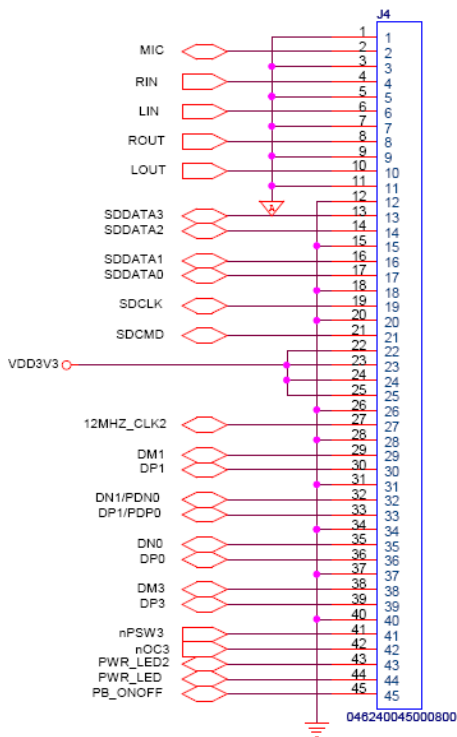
J4

MIC
RIN
LIN
ROUT
LOUT
SDDATA3
SDDATA2
SDDATA1
SDDATA0
SDCLK
SDCMD
VDD3V3
12MHZ_CLK2
DM1
DP1
DN1/PDN0
DP1/PDP0
DN0
DP0
DM3
DP3
nPSW3
nOC3
PWR_LED2
PWR_LED
PB_ONOFF

1 1
2 2
3 3
4 4
5 5
6 6
7 7
8 8
9 9
10 10
11 11
12 12
13 13
14 14
15 15
16 16
17 17
18 18
19 19
20 20
21 21
22 22
23 23
24 24
25 25
26 26
27 27
28 28
29 29
30 30
31 31
32 32
33 33
34 34
35 35
36 36
37 37
38 38
39 39
40 40
41 41
42 42
43 43
44 44
45 45

046240045000800